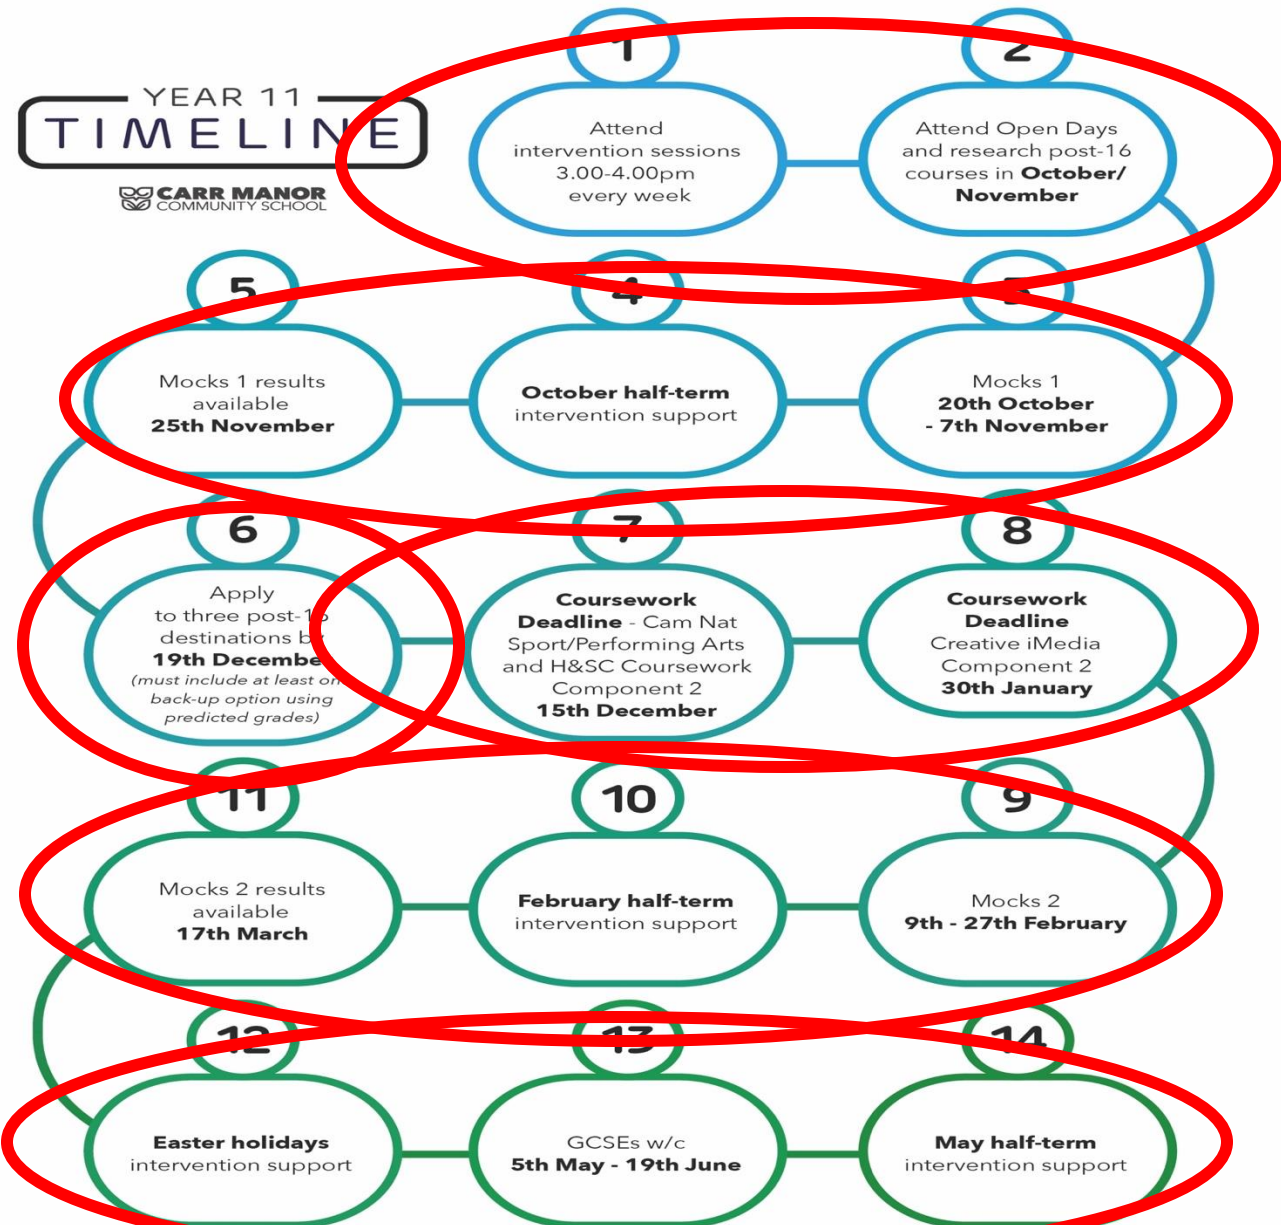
YEAR 11
TIMELINE

CARR MANOR
COMMUNITY SCHOOL

1
Attend intervention sessions 3.00-4.00pm every week

2
Attend Open Days and research post-16 courses in October/ November

3
Mocks 1
20th October - 7th November

4
October half-term intervention support

5
Mocks 1 results available
25th November

6
Apply to three post-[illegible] destinations b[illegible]
19th Decembe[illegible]
(must include at least o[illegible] back-up option using predicted grades)

7
Coursework Deadline - Cam Nat Sport/Performing Arts and H&SC Coursework Component 2
15th December

8
Coursework Deadline
Creative iMedia Component 2
30th January

9
Mocks 2
9th - 27th February

10
February half-term intervention support

11
Mocks 2 results available
17th March

12
Easter holidays intervention support

13
GCSEs w/c
5th May - 19th June

14
May half-term intervention support